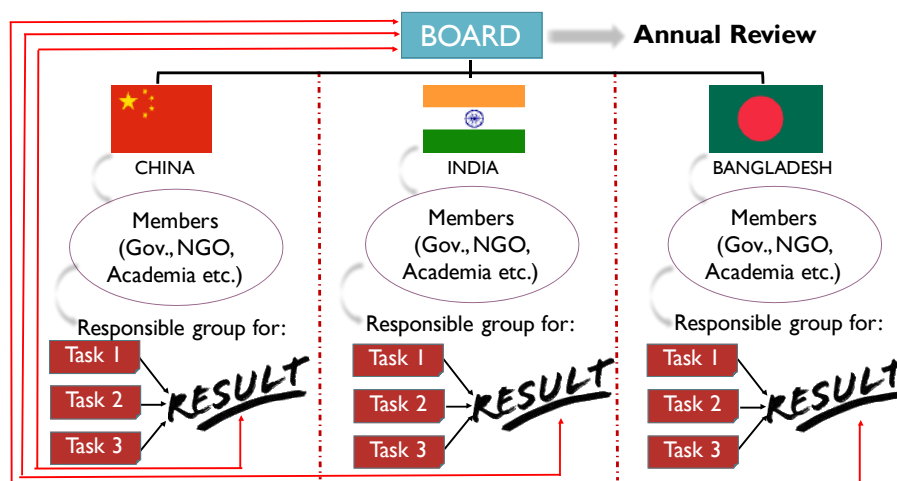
BOARD

Annual Review

CHINA

Members (Gov., NGO, Academia etc.)

Responsible group for:

Task 1

Task 2

Task 3

RESULT

INDIA

Members (Gov., NGO, Academia etc.)

Responsible group for:

Task 1

Task 2

Task 3

RESULT

BANGLADESH

Members (Gov., NGO, Academia etc.)

Responsible group for:

Task 1

Task 2

Task 3

RESULT